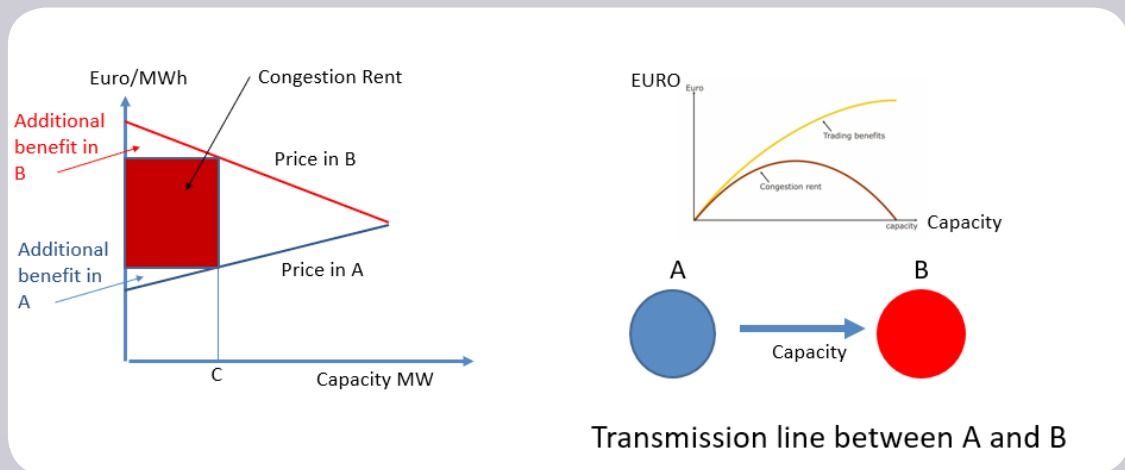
Euro/MWh

Congestion Rent

Additional benefit in B

Price in B

Additional benefit in A

Price in A

C

Capacity MW

EURO

Euro

Trading benefits

Congestion rent

capacity

Capacity

A

B

Capacity

Transmission line between A and B